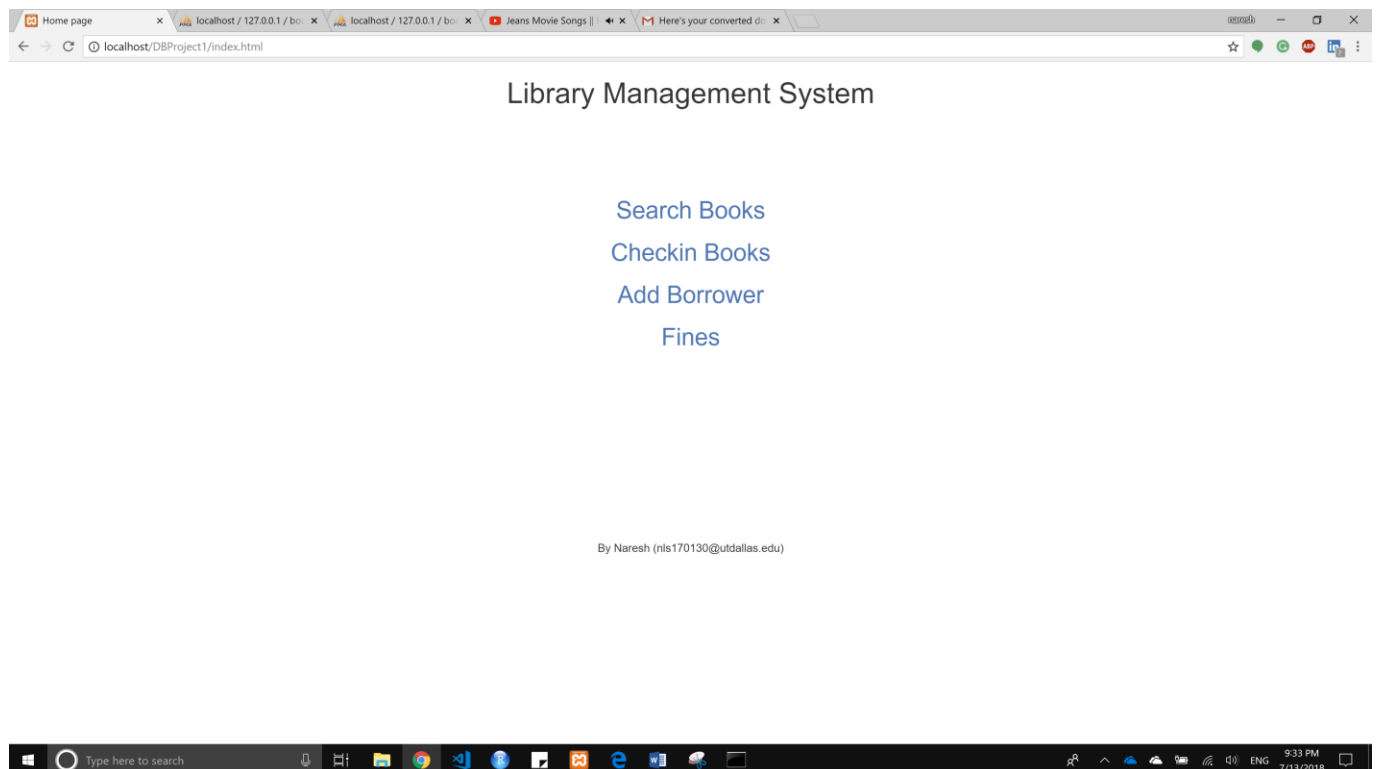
Home page ×
localhost / 127.0.0.1 / bo ×
localhost / 127.0.0.1 / bo ×
Jeans Movie Songs || ×
Here's your converted d ×
naresh
localhost/DBProject1/index.html

Library Management System

Search Books

Checkin Books

Add Borrower

Fines

By Naresh (nls170130@utdallas.edu)

Type here to search
ENG
9:33 PM
7/13/2018